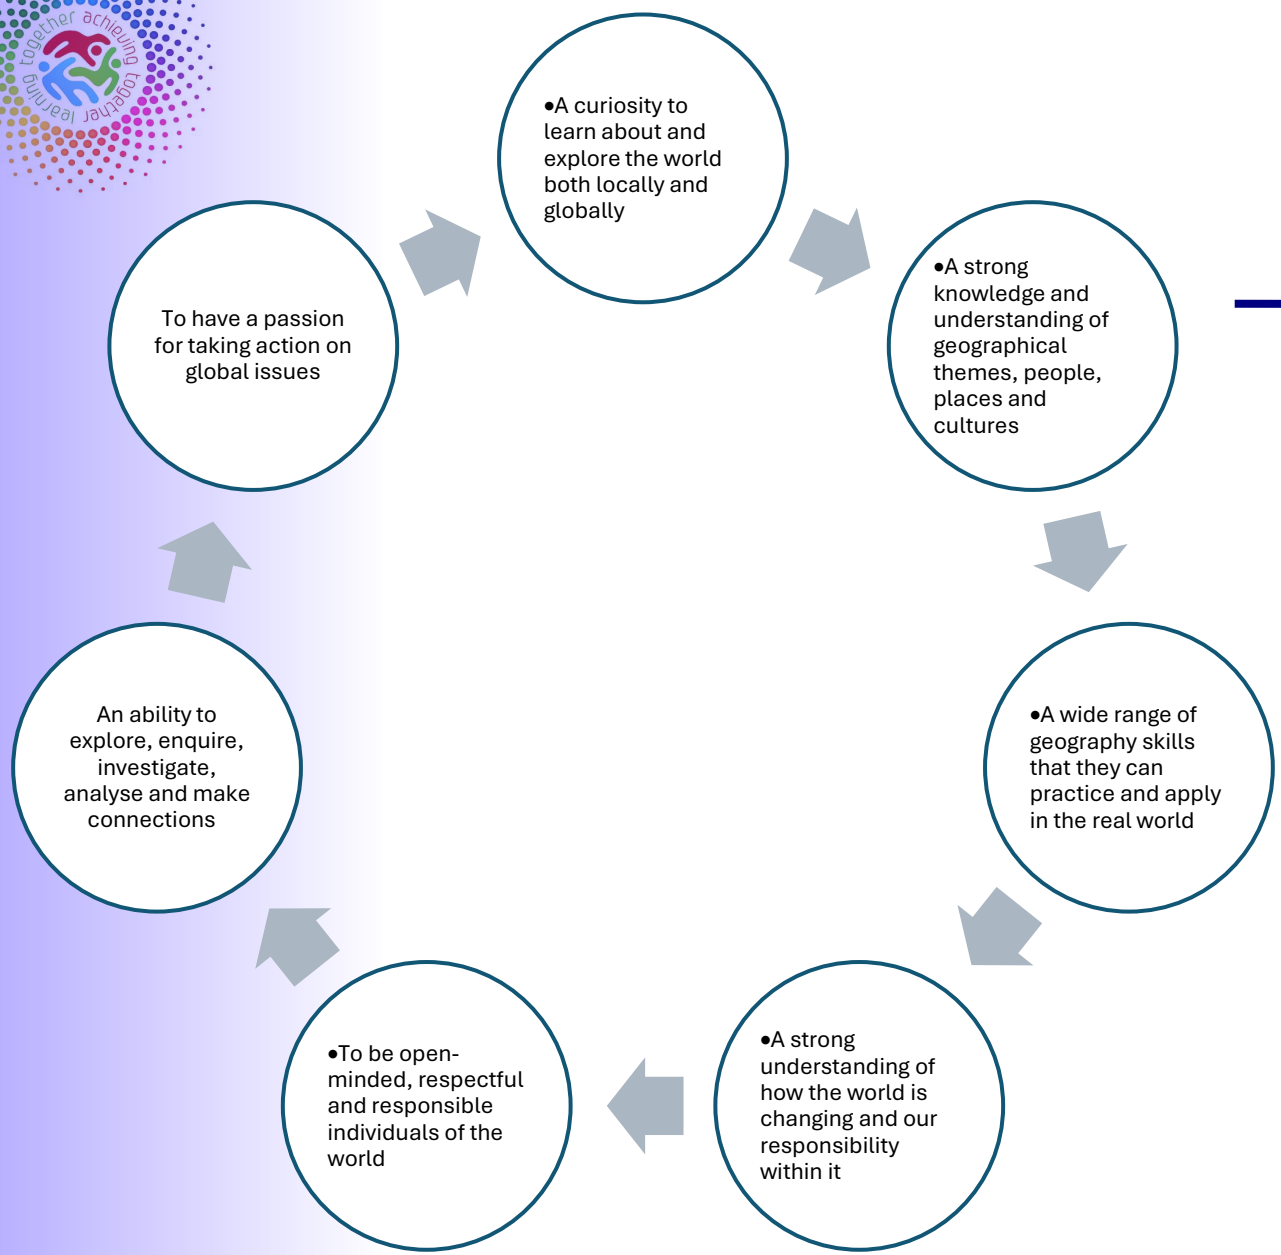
together achieving together learning

•A curiosity to learn about and explore the world both locally and globally

•A strong knowledge and understanding of geographical themes, people, places and cultures

•A wide range of geography skills that they can practice and apply in the real world

•A strong understanding of how the world is changing and our responsibility within it

•To be open-minded, respectful and responsible individuals of the world

An ability to explore, enquire, investigate, analyse and make connections

To have a passion for taking action on global issues